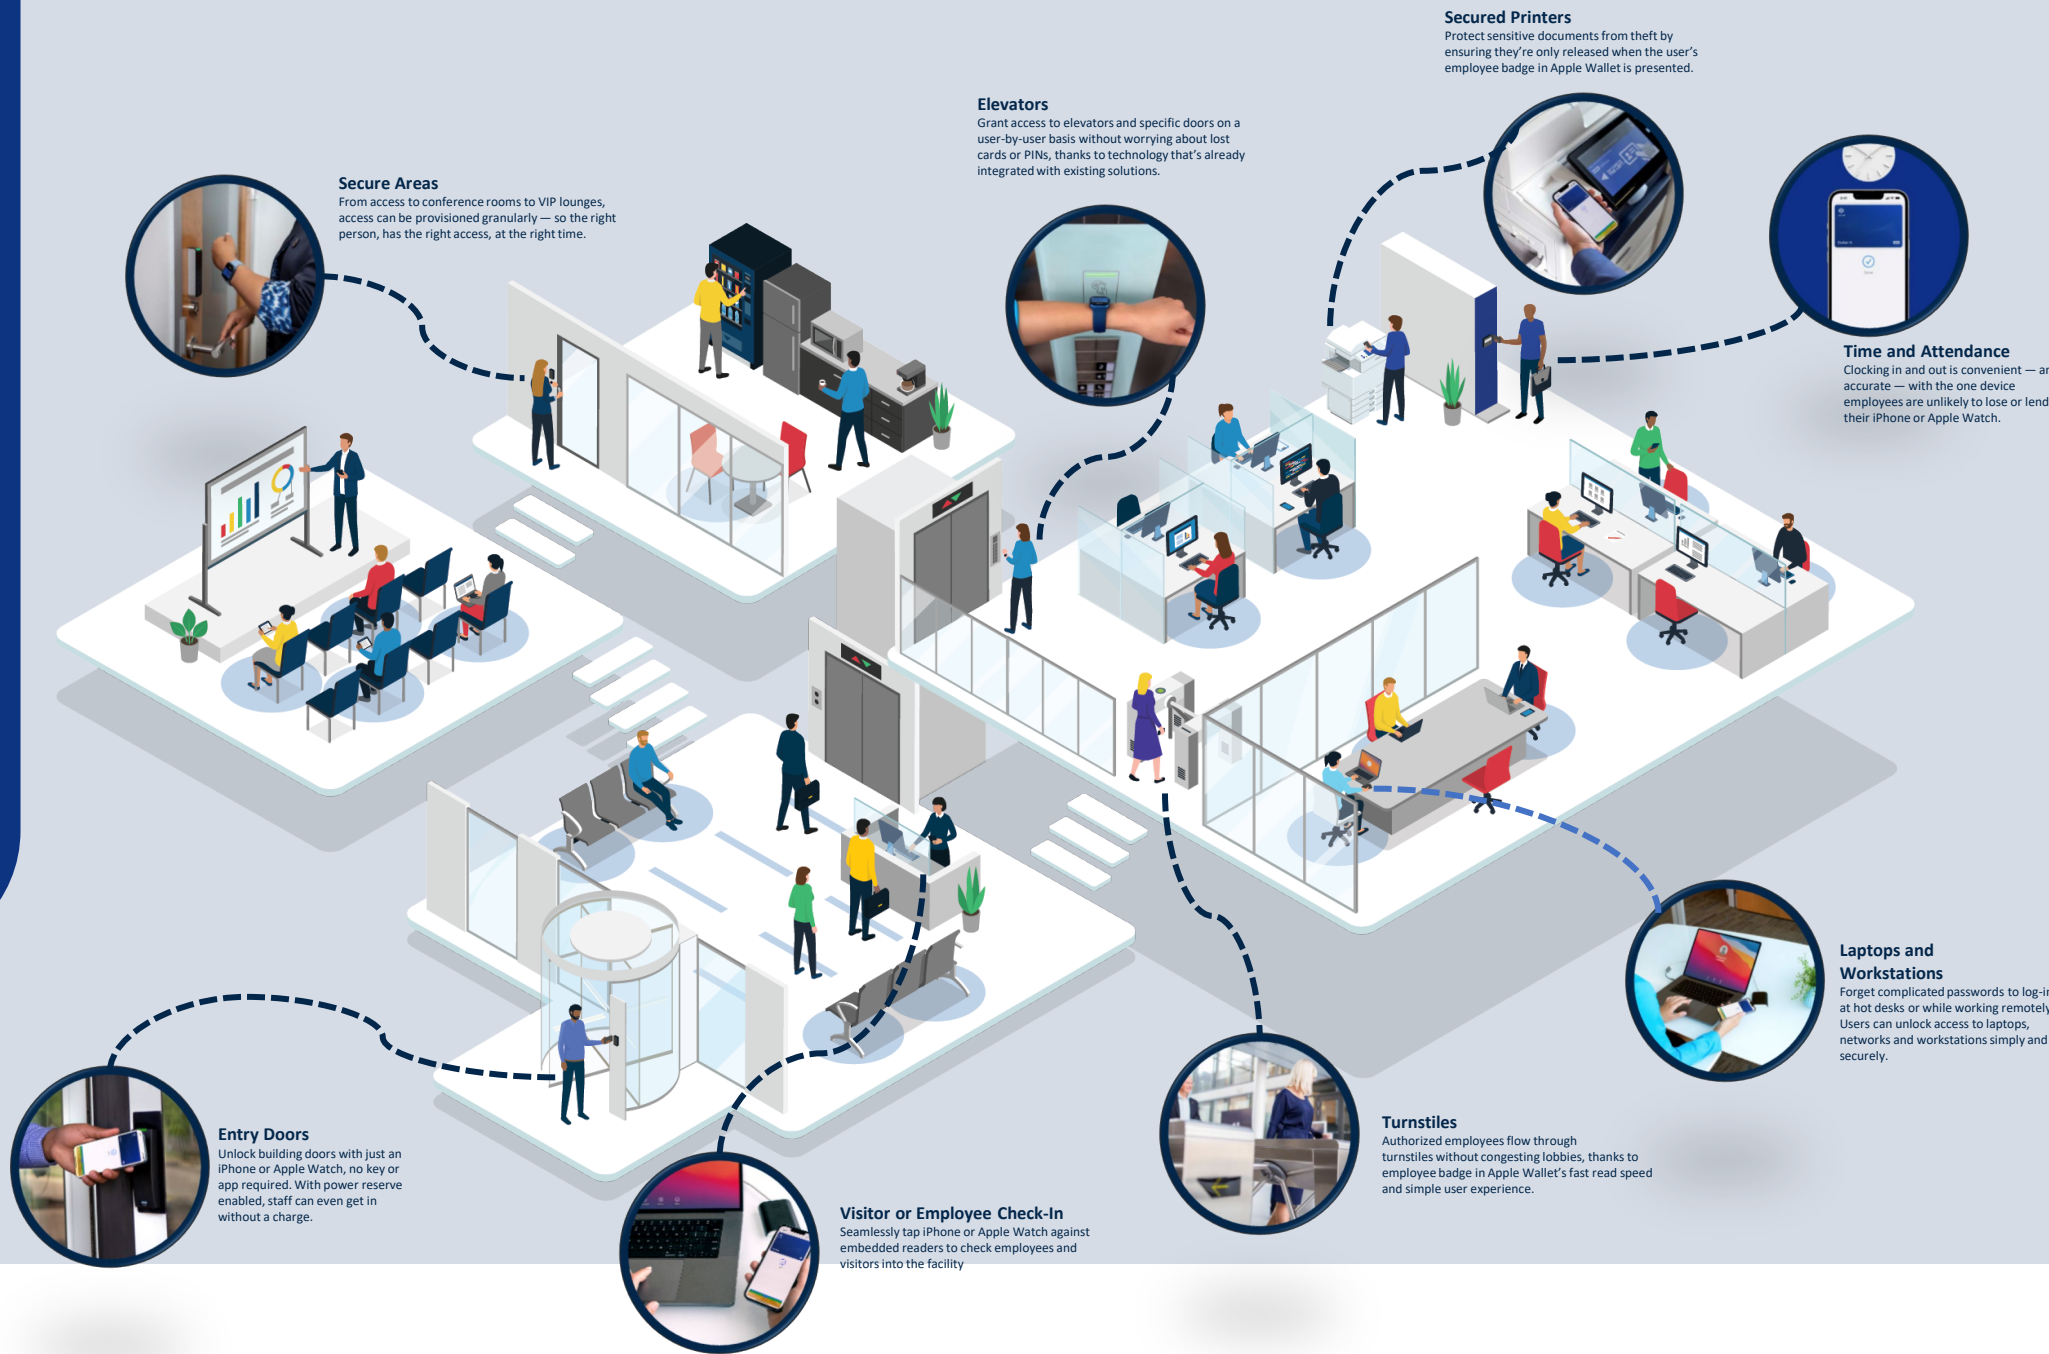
Secured Printers
Protect sensitive documents from theft by ensuring they're only released when the user's employee badge in Apple Wallet is presented.

Elevators
Grant access to elevators and specific doors on a user-by-user basis without worrying about lost cards or PINs, thanks to technology that's already integrated with existing solutions.

Secure Areas
From access to conference rooms to VIP lounges, access can be provisioned granularly — so the right person, has the right access, at the right time.

Time and Attendance
Clocking in and out is convenient — a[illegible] accurate — with the one device employees are unlikely to lose or lend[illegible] their iPhone or Apple Watch.

Laptops and Workstations
Forget complicated passwords to log-i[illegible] at hot desks or while working remotely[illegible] Users can unlock access to laptops, networks and workstations simply and securely.

Turnstiles
Authorized employees flow through turnstiles without congesting lobbies, thanks to employee badge in Apple Wallet's fast read speed and simple user experience.

Entry Doors
Unlock building doors with just an iPhone or Apple Watch, no key or app required. With power reserve enabled, staff can even get in without a charge.

Visitor or Employee Check-In
Seamlessly tap iPhone or Apple Watch against embedded readers to check employees and visitors into the facility